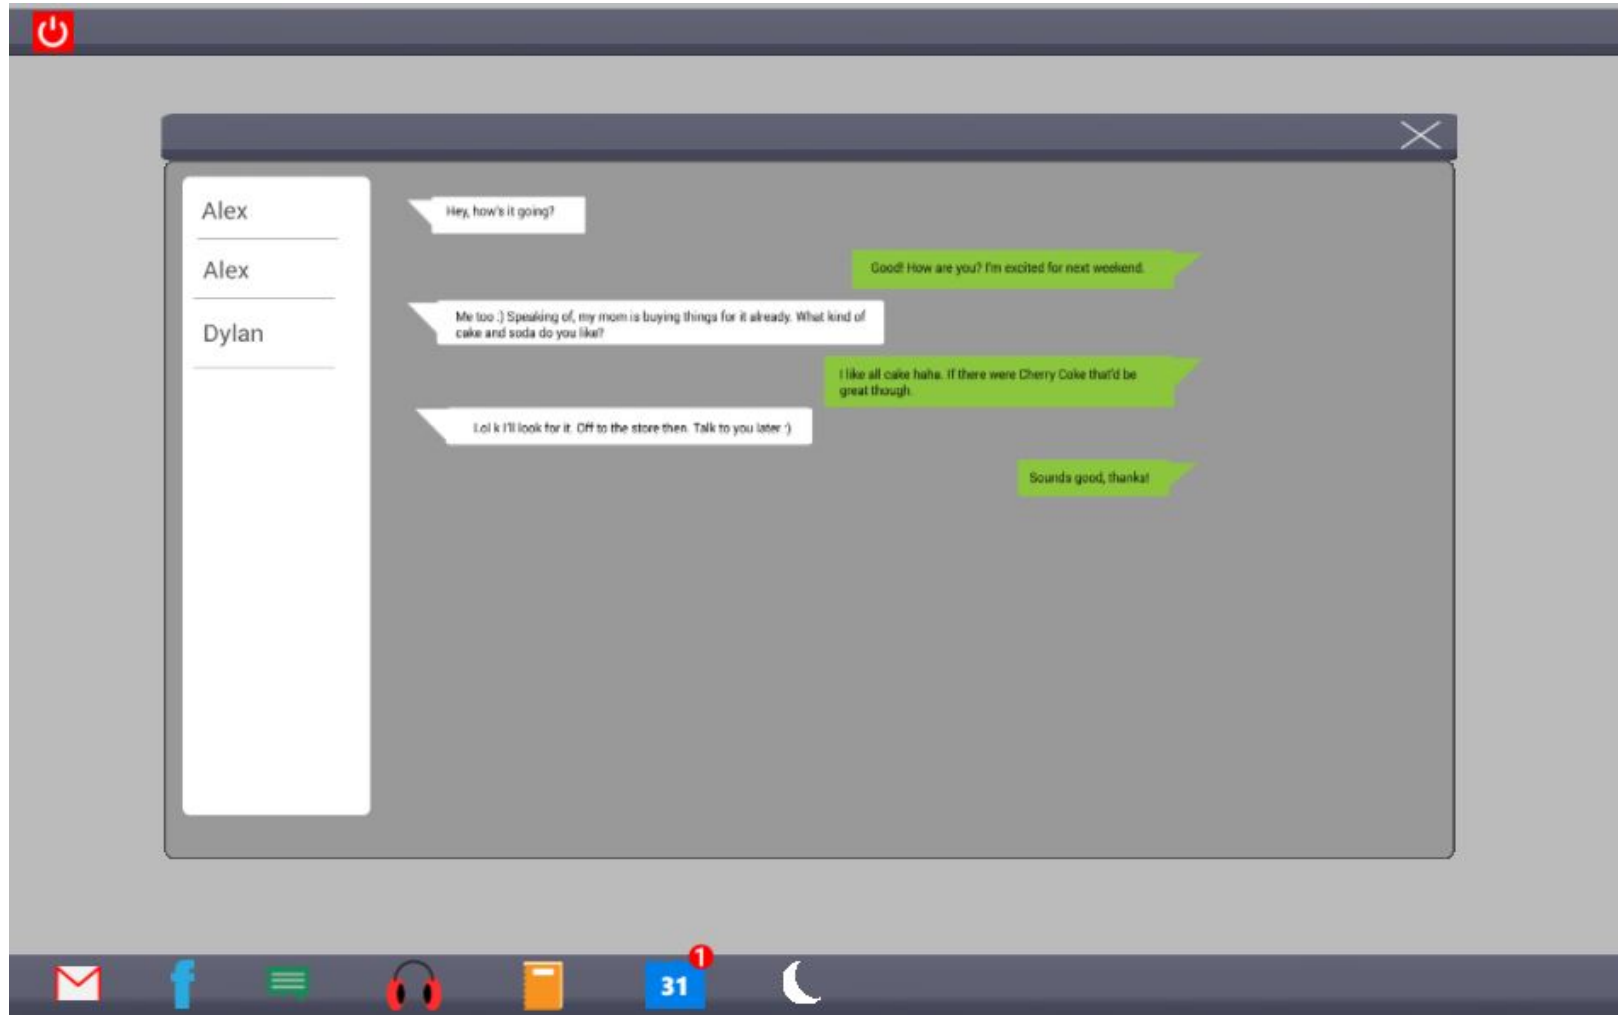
Alex

Alex

Dylan

Hey, how's it going?

Good! How are you? I'm excited for next weekend.

Me too :) Speaking of, my mom is buying things for it already. What kind of cake and soda do you like?

I like all cake haha. If there were Cherry Coke that'd be great though.

Lol k I'll look for it. Off to the store then. Talk to you later :)

Sounds good, thanks!

1

31